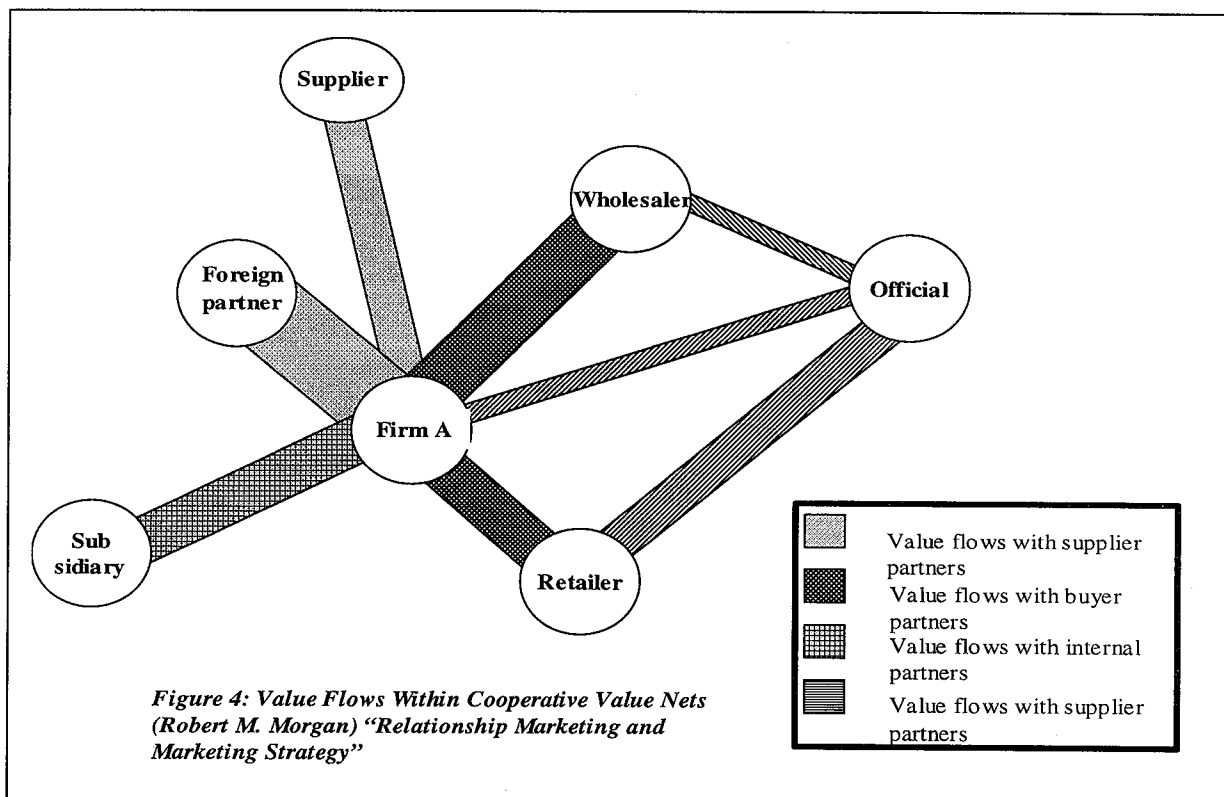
Supplier

Wholesaler

Foreign partner

Official

Firm A

Sub sidiary

Retailer

Value flows with supplier partners

Value flows with buyer partners

Value flows with internal partners

Value flows with supplier partners

*Figure 4: Value Flows Within Cooperative Value Nets (Robert M. Morgan) "Relationship Marketing and Marketing Strategy"*